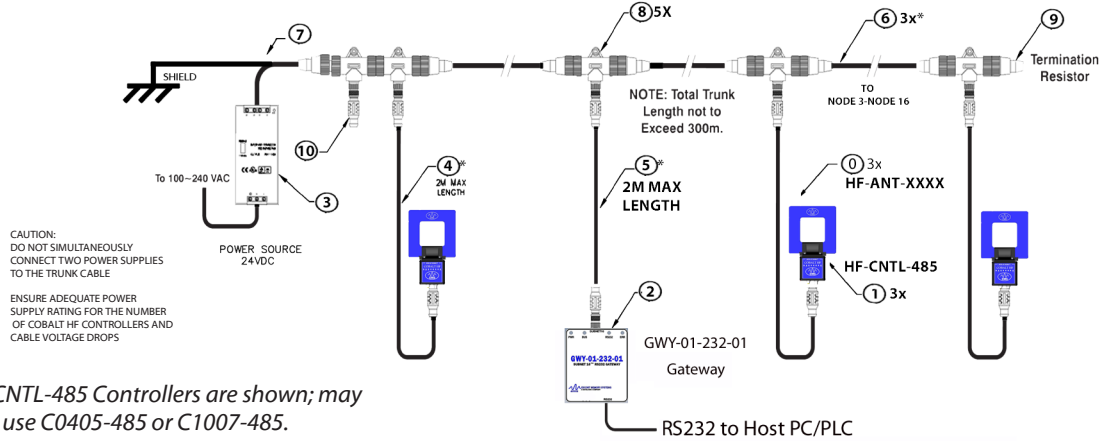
7
SHIELD
8 5X
6 3x*
9
Termination Resistor
NOTE: Total Trunk Length not to Exceed 300m.
TO NODE 3-NODE 16
10
4*
2M MAX LENGTH
5*
2M MAX LENGTH
0 3x
HF-ANT-XXXX
To 100~240 VAC
3
HF-CNTL-485
1 3x
CAUTION:
DO NOT SIMULTANEOUSLY CONNECT TWO POWER SUPPLIES TO THE TRUNK CABLE

ENSURE ADEQUATE POWER SUPPLY RATING FOR THE NUMBER OF COBALT HF CONTROLLERS AND CABLE VOLTAGE DROPS

POWER SOURCE 24VDC
2
GWY-01-232-01
Gateway
GWY-01-232-01
CNTL-485 Controllers are shown; may use C0405-485 or C1007-485.
RS232 to Host PC/PLC